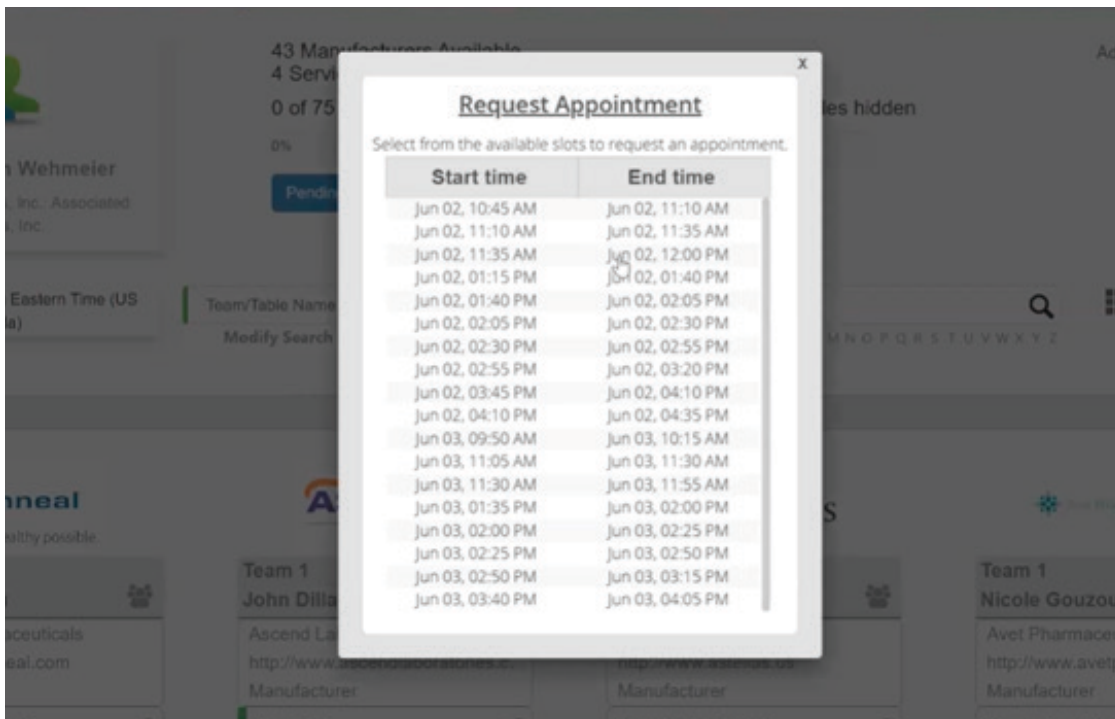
43 Manufacturers Available
4 Servi
0 of 75
0%
Pendin
les hidden
Ad
n Wehmeier
, Inc., Associated
, Inc.
Eastern Time (US
a)
Team/Table Name
Modify Search
M N O P Q R S T U V W X Y Z

x
Request Appointment
Select from the available slots to request an appointment.

| Start time | End time |
|---|---|
| Jun 02, 10:45 AM | Jun 02, 11:10 AM |
| Jun 02, 11:10 AM | Jun 02, 11:35 AM |
| Jun 02, 11:35 AM | Jun 02, 12:00 PM |
| Jun 02, 01:15 PM | Jun 02, 01:40 PM |
| Jun 02, 01:40 PM | Jun 02, 02:05 PM |
| Jun 02, 02:05 PM | Jun 02, 02:30 PM |
| Jun 02, 02:30 PM | Jun 02, 02:55 PM |
| Jun 02, 02:55 PM | Jun 02, 03:20 PM |
| Jun 02, 03:45 PM | Jun 02, 04:10 PM |
| Jun 02, 04:10 PM | Jun 02, 04:35 PM |
| Jun 03, 09:50 AM | Jun 03, 10:15 AM |
| Jun 03, 11:05 AM | Jun 03, 11:30 AM |
| Jun 03, 11:30 AM | Jun 03, 11:55 AM |
| Jun 03, 01:35 PM | Jun 03, 02:00 PM |
| Jun 03, 02:00 PM | Jun 03, 02:25 PM |
| Jun 03, 02:25 PM | Jun 03, 02:50 PM |
| Jun 03, 02:50 PM | Jun 03, 03:15 PM |
| Jun 03, 03:40 PM | Jun 03, 04:05 PM |

nneal
ealthy possible.
aceuticals
eal.com
A
Team 1
John Dilla
Ascend La
http://www.ascendlaboratories.c
Manufacturer
s
http://www.ascendus.us
Manufacturer
Team 1
Nicole Gouzou
Avet Pharmace
http://www.avet
Manufacturer